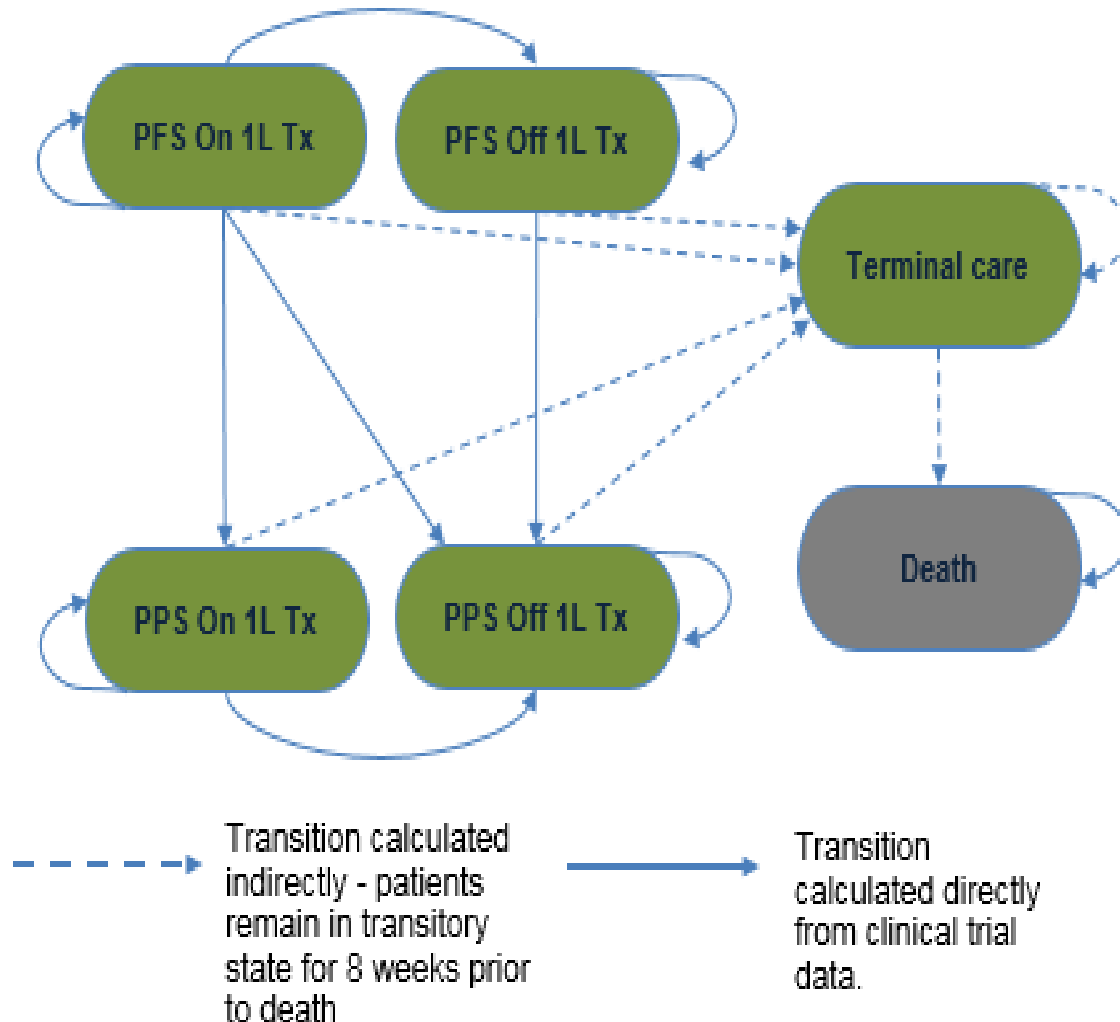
PFS On 1L Tx

PFS Off 1L Tx

Terminal care

Death

PPS On 1L Tx

PPS Off 1L Tx

Transition calculated indirectly - patients remain in transitory state for 8 weeks prior to death

Transition calculated directly from clinical trial data.